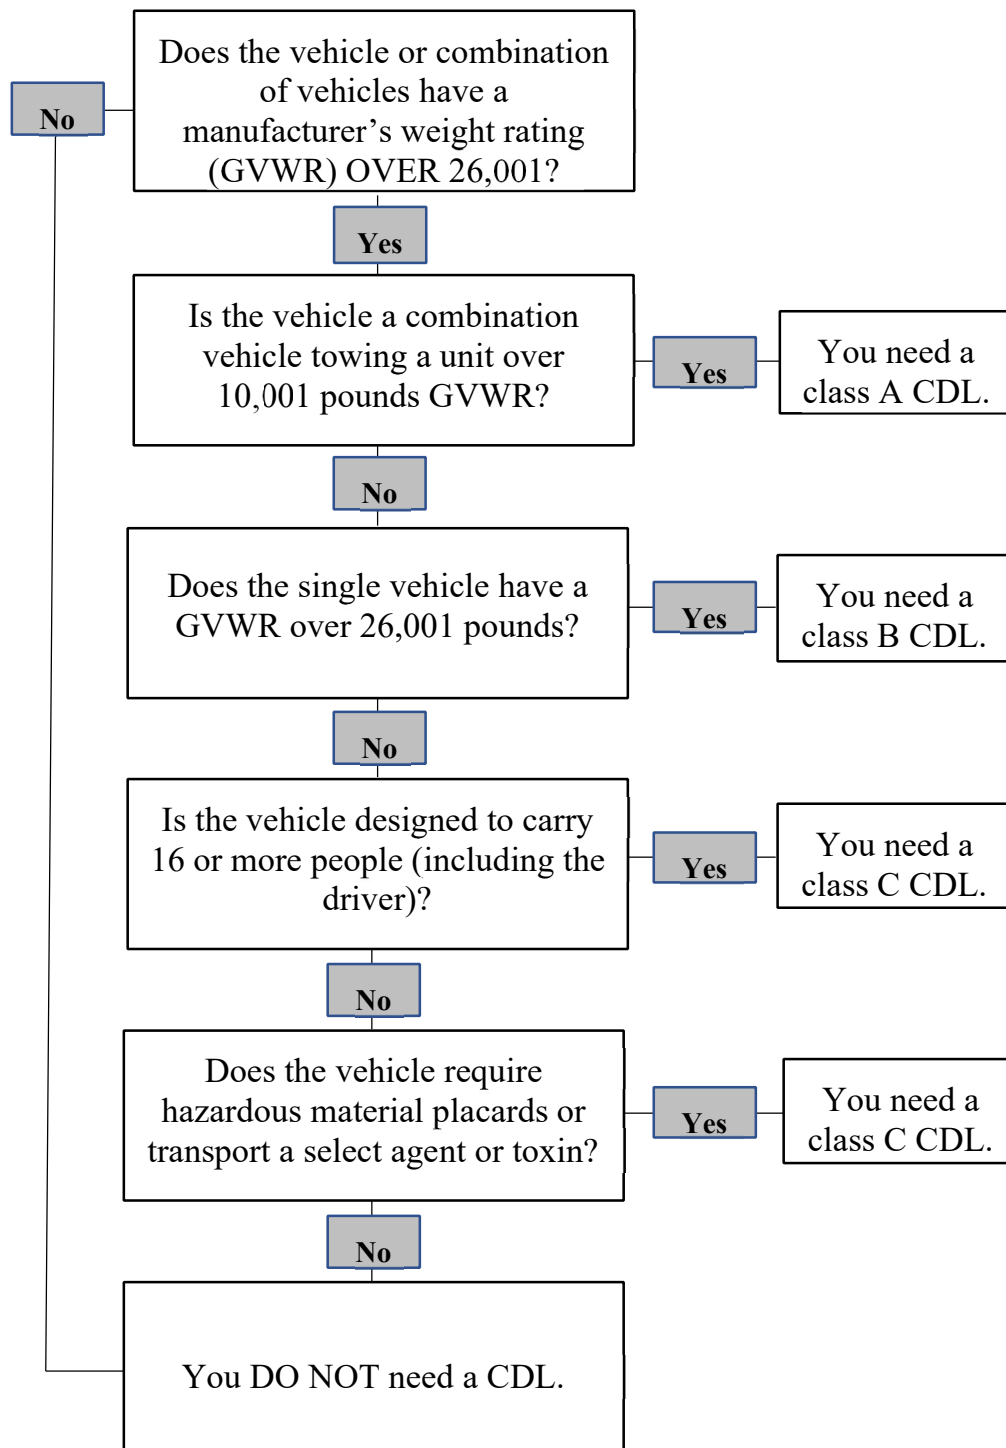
No

Does the vehicle or combination of vehicles have a manufacturer’s weight rating (GVWR) OVER 26,001?

Yes

Is the vehicle a combination vehicle towing a unit over 10,001 pounds GVWR?

Yes

You need a class A CDL.

No

Does the single vehicle have a GVWR over 26,001 pounds?

Yes

You need a class B CDL.

No

Is the vehicle designed to carry 16 or more people (including the driver)?

Yes

You need a class C CDL.

No

Does the vehicle require hazardous material placards or transport a select agent or toxin?

Yes

You need a class C CDL.

No

You DO NOT need a CDL.